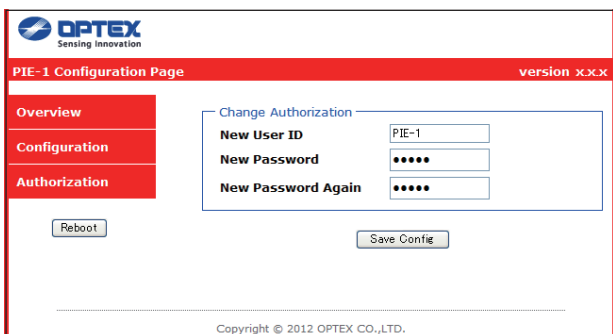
OPTEX
Sensing Innovation

PIE-1 Configuration Page

version x.x.x

Overview

Configuration

Authorization

Reboot

Change Authorization

New User ID PIE-1

New Password •••••

New Password Again •••••

Save Config

Copyright © 2012 OPTEX CO.,LTD.